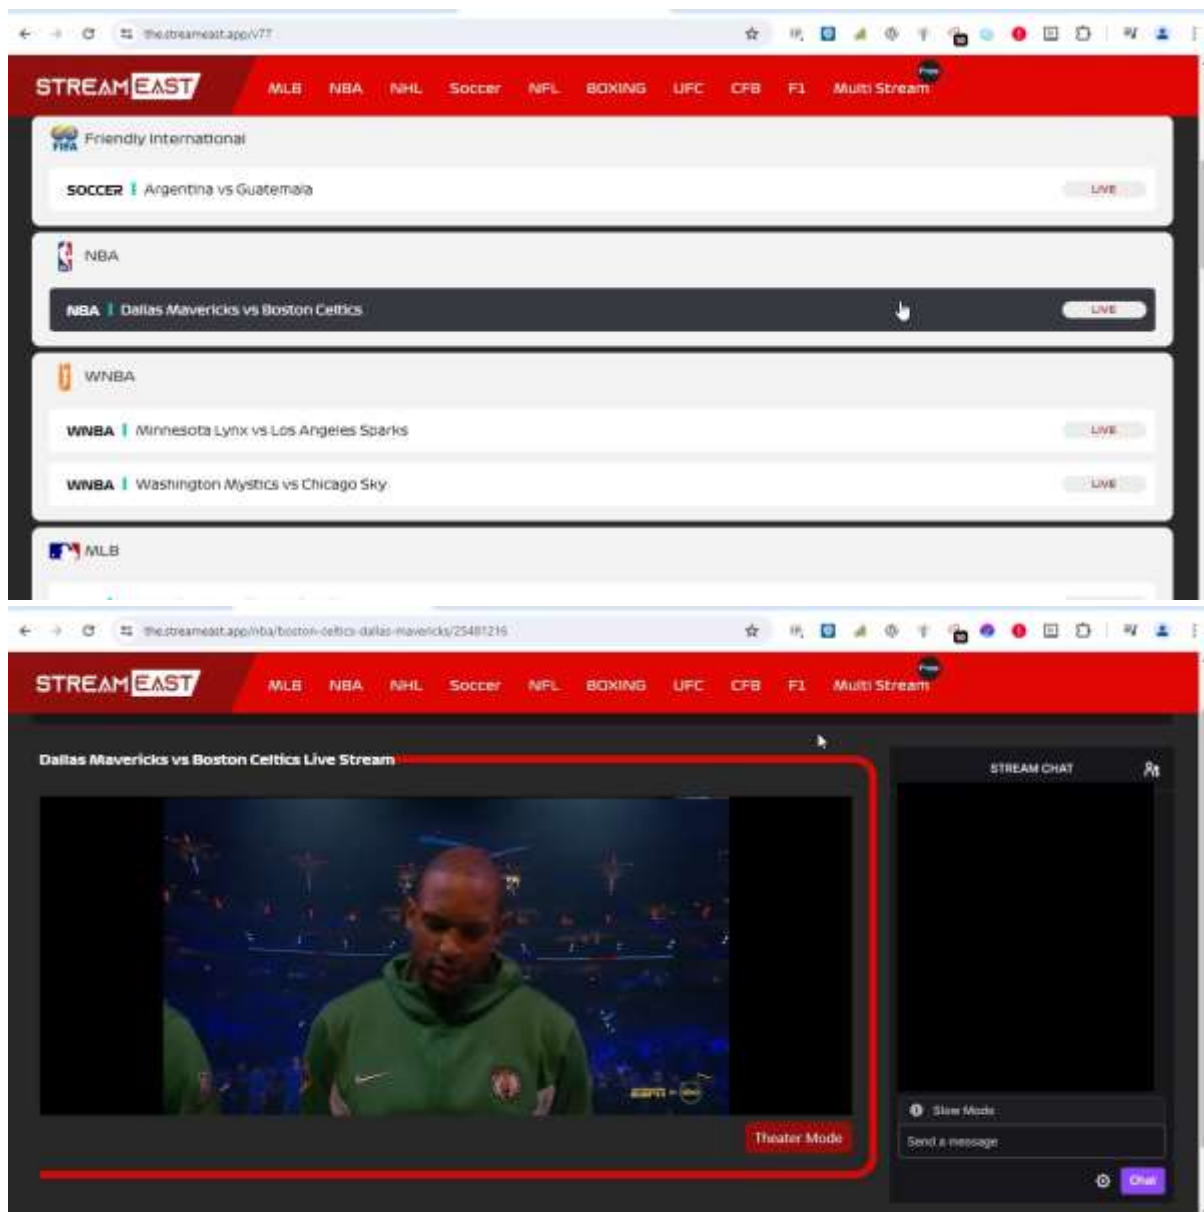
thestreameast.app/v77

STREAMEAST MLB NBA NHL Soccer NFL BOXING UFC CFB F1 Multi Stream Free

FIFA Friendly International

SOCCER | Argentina vs Guatemala LIVE

NBA

NBA | Dallas Mavericks vs Boston Celtics LIVE

WNBA

WNBA | Minnesota Lynx vs Los Angeles Sparks LIVE

WNBA | Washington Mystics vs Chicago Sky LIVE

MLB

thestreameast.app/nba/boston-celtics-dallas-mavericks/25481216

STREAMEAST MLB NBA NHL Soccer NFL BOXING UFC CFB F1 Multi Stream Free

Dallas Mavericks vs Boston Celtics Live Stream

ESPN ABC

Theater Mode

STREAM CHAT

Slow Mode

Send a message

Chat